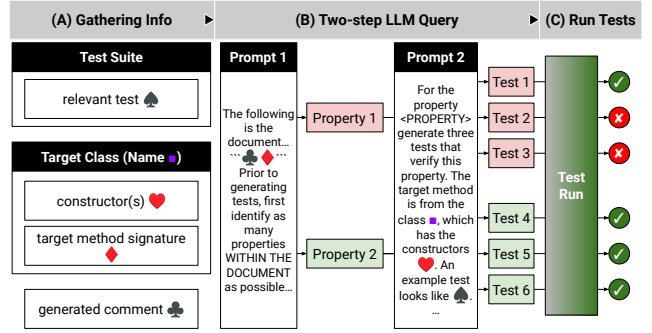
(A) Gathering Info

(B) Two-step LLM Query

(C) Run Tests

Test Suite

relevant test ♠

Target Class (Name ■)

constructor(s) ♥

target method signature ♦

generated comment ♣

Prompt 1

The following is the document... ```♣ ♦``` Prior to generating tests, first identify as many properties WITHIN THE DOCUMENT as possible...

Property 1

Property 2

Prompt 2

For the property <PROPERTY> generate three tests that verify this property. The target method is from the class ■, which has the constructors ♥. An example test looks like ♠. ...

Test 1

Test 2

Test 3

Test 4

Test 5

Test 6

Test Run